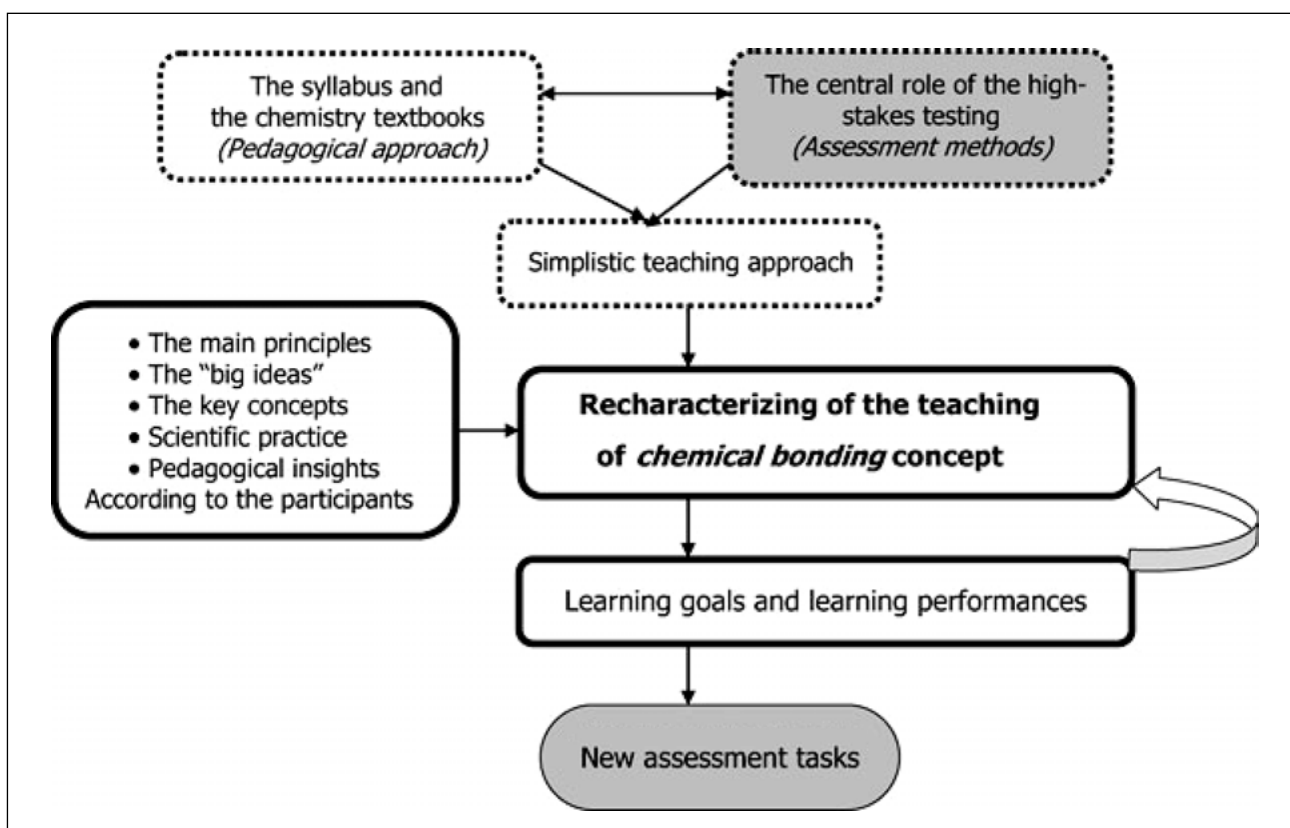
The syllabus and the chemistry textbooks
(Pedagogical approach)

The central role of the high-stakes testing
(Assessment methods)

Simplistic teaching approach

• The main principles
• The "big ideas"
• The key concepts
• Scientific practice
• Pedagogical insights
According to the participants

Recharacterizing of the teaching of chemical bonding concept

Learning goals and learning performances

New assessment tasks